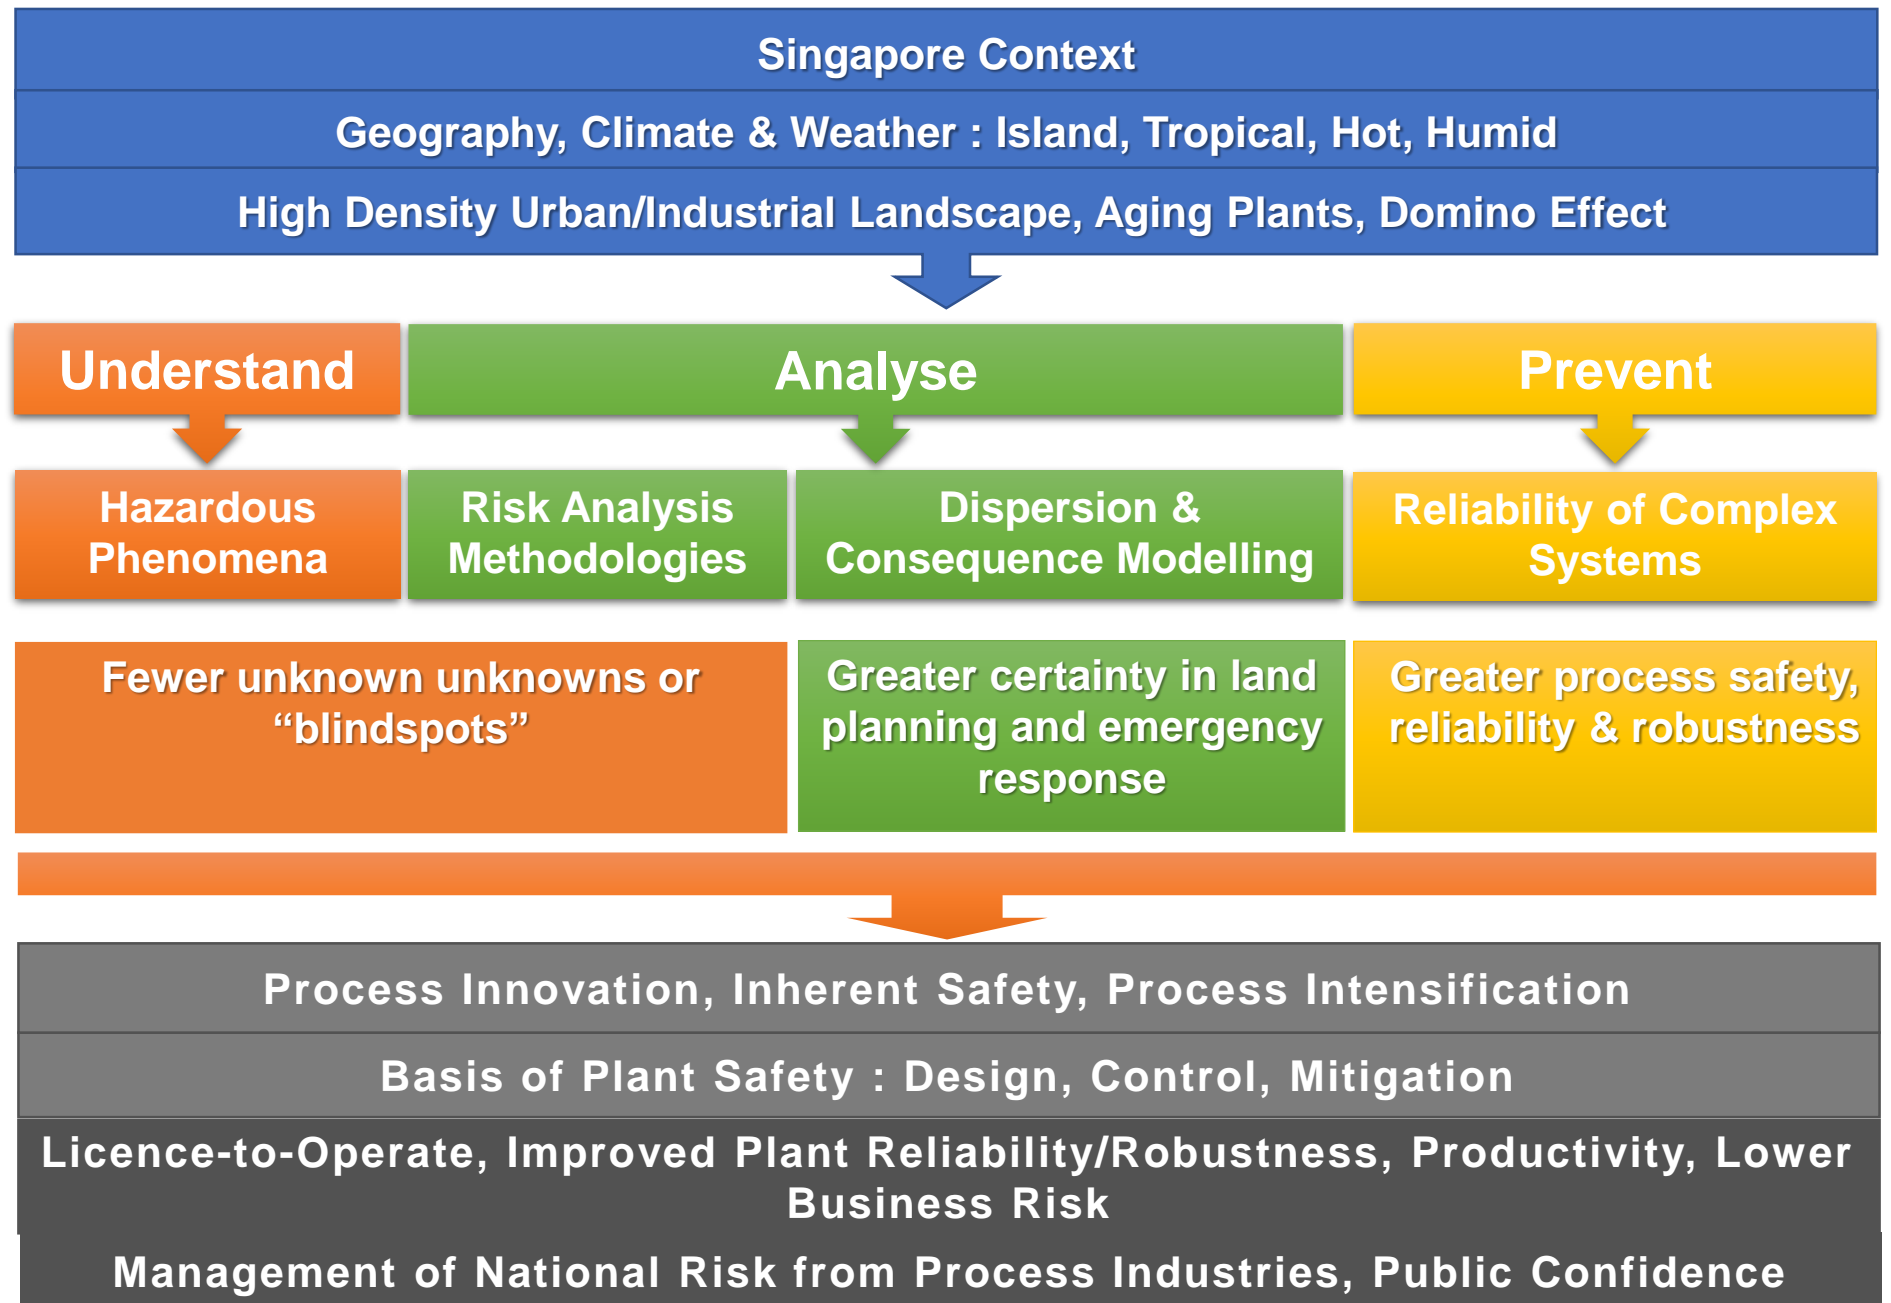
Singapore Context

Geography, Climate & Weather : Island, Tropical, Hot, Humid

High Density Urban/Industrial Landscape, Aging Plants, Domino Effect

Understand

Analyse

Prevent

Hazardous Phenomena

Risk Analysis Methodologies

Dispersion & Consequence Modelling

Reliability of Complex Systems

Fewer unknown unknowns or “blindspots”

Greater certainty in land planning and emergency response

Greater process safety, reliability & robustness

Process Innovation, Inherent Safety, Process Intensification

Basis of Plant Safety : Design, Control, Mitigation

Licence-to-Operate, Improved Plant Reliability/Robustness, Productivity, Lower Business Risk

Management of National Risk from Process Industries, Public Confidence